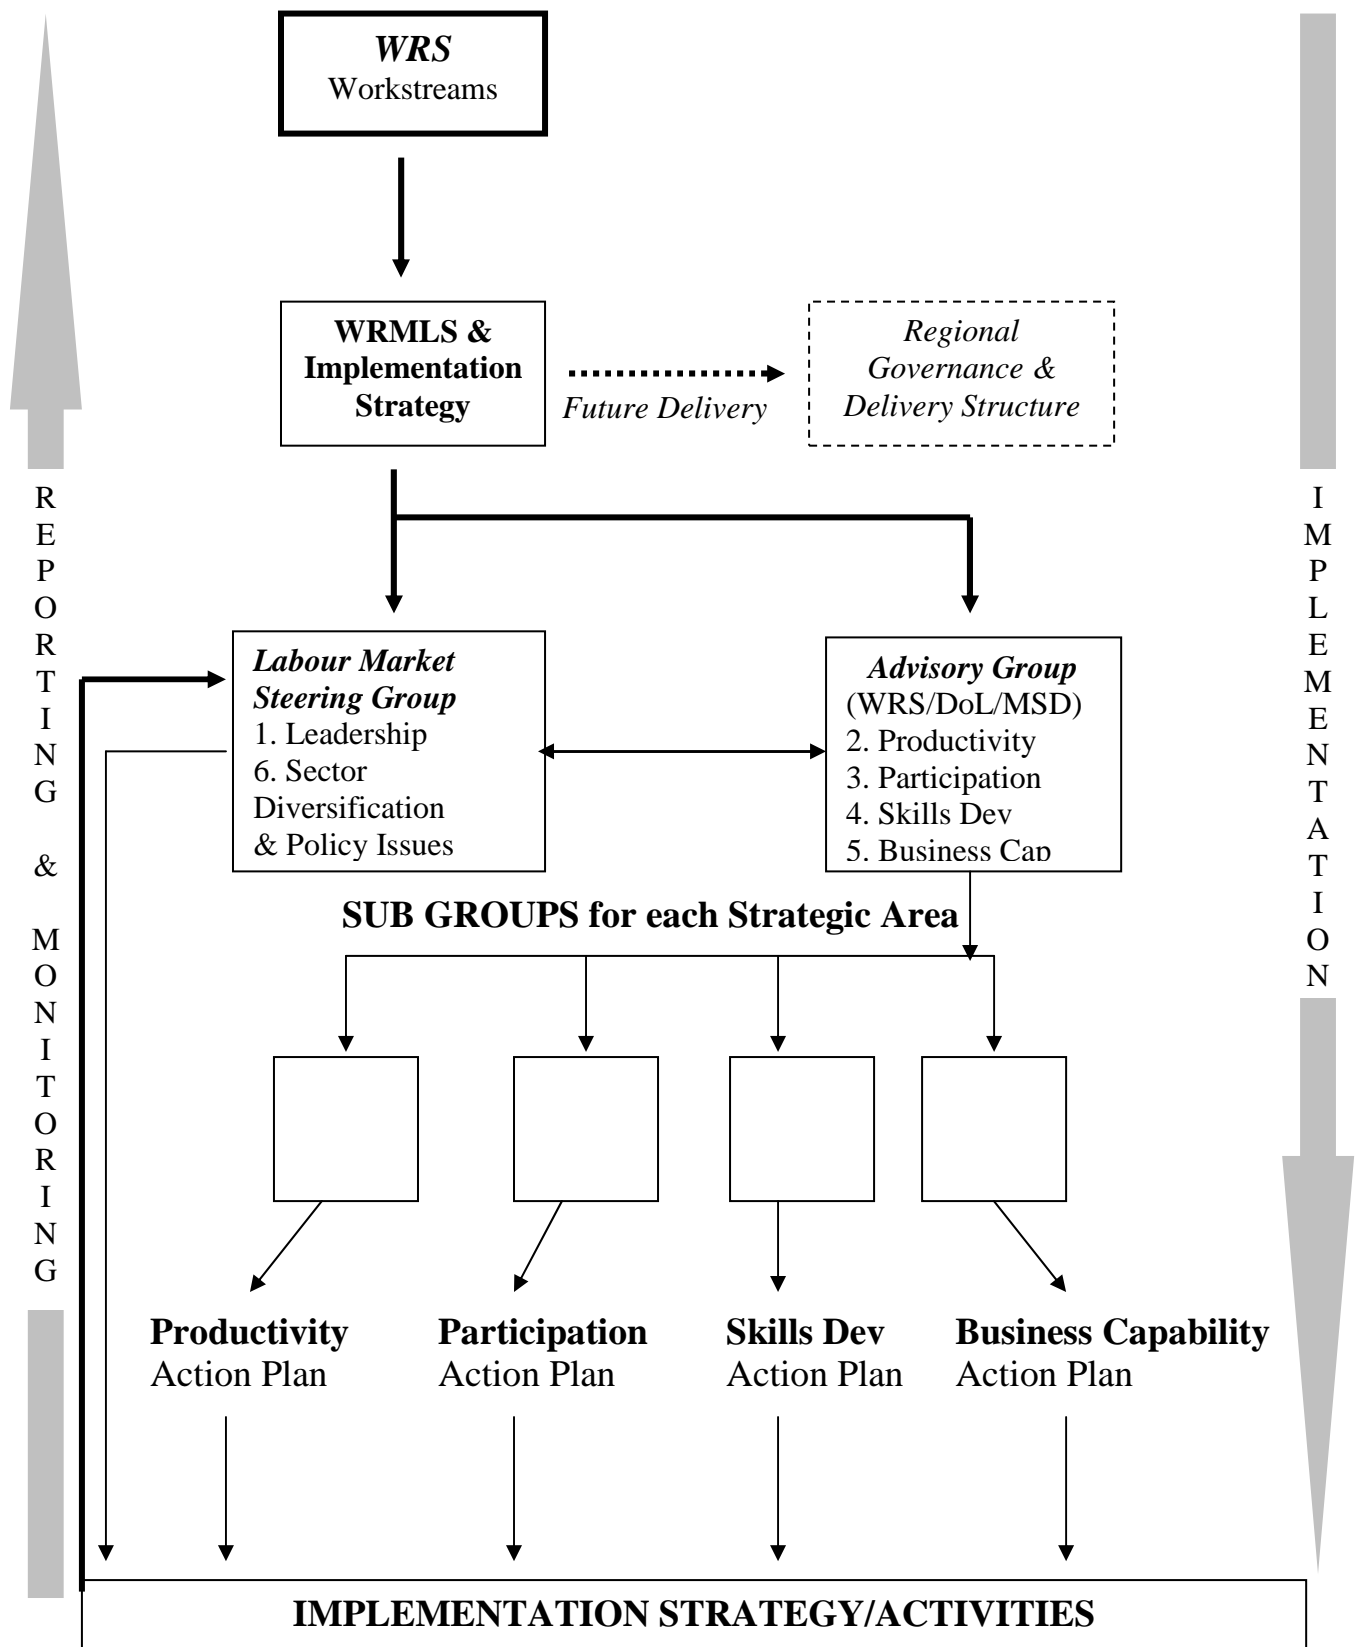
*WRS*
Workstreams

**WRMLS & Implementation Strategy**

*Future Delivery*

*Regional Governance & Delivery Structure*

R
E
P
O
R
T
I
N
G

&

M
O
N
I
T
O
R
I
N
G

I
M
P
L
E
M
E
N
T
A
T
I
O
N

***Labour Market Steering Group***
1. Leadership
6. Sector Diversification & Policy Issues

***Advisory Group***
(WRS/DoL/MSD)
2. Productivity
3. Participation
4. Skills Dev
5. Business Cap

**SUB GROUPS for each Strategic Area**

**Productivity**
Action Plan

**Participation**
Action Plan

**Skills Dev**
Action Plan

**Business Capability**
Action Plan

**IMPLEMENTATION STRATEGY/ACTIVITIES**